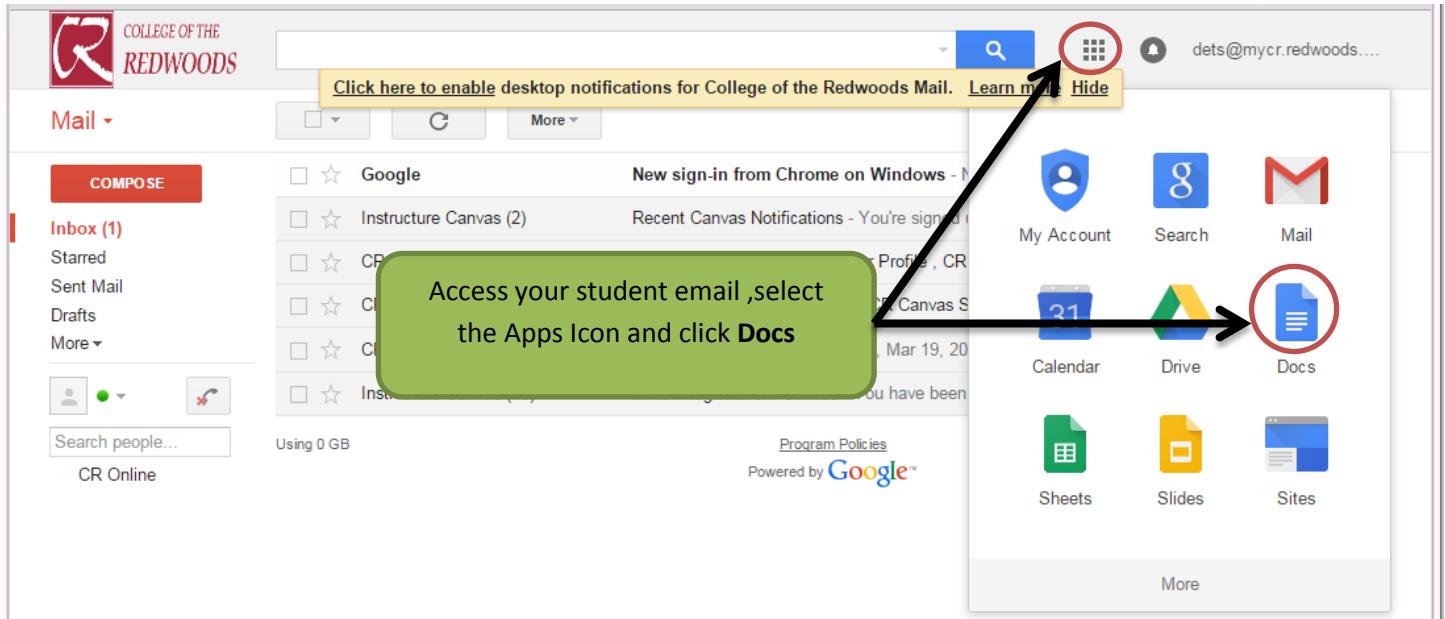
CR COLLEGE OF THE REDWOODS

dets@mycr.redwoods....

Click here to enable desktop notifications for College of the Redwoods Mail. Learn m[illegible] Hide

Mail

More

COMPOSE

Inbox (1)
Starred
Sent Mail
Drafts
More

Search people...

CR Online

Google | New sign-in from Chrome on Windows - N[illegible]
Instructure Canvas (2) | Recent Canvas Notifications - You're signed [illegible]
CR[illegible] | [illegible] Profile , CR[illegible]
C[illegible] | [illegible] Canvas S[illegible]
C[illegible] | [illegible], Mar 19, 20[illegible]
Inst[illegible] | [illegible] ou have been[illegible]

Access your student email ,select the Apps Icon and click **Docs**

Using 0 GB

Program Policies
Powered by Google

My Account
Search
Mail
31
Calendar
Drive
Docs
Sheets
Slides
Sites

More